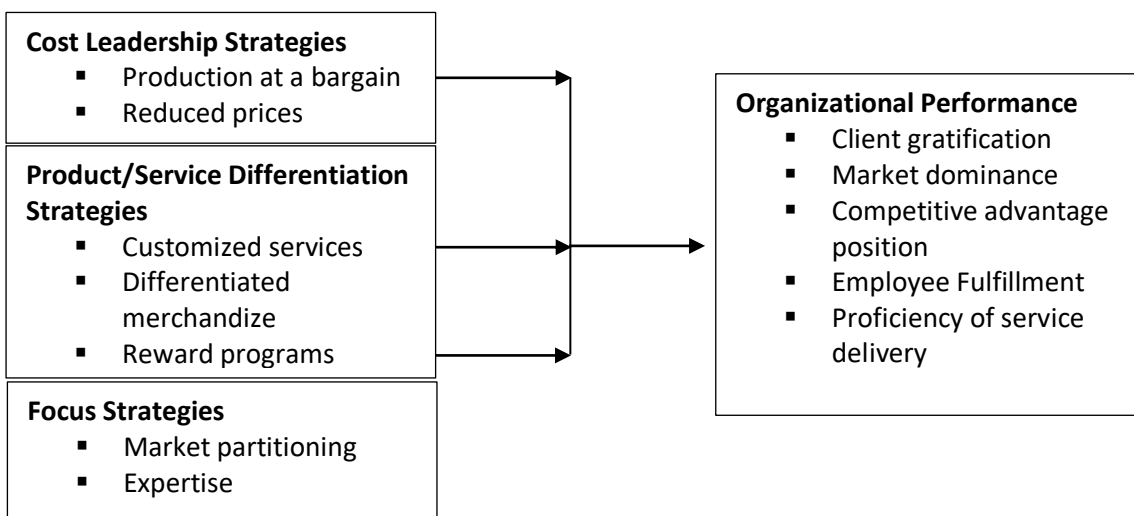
**Cost Leadership Strategies**
- Production at a bargain
- Reduced prices

**Product/Service Differentiation Strategies**
- Customized services
- Differentiated merchandize
- Reward programs

**Focus Strategies**
- Market partitioning
- Expertise

**Organizational Performance**
- Client gratification
- Market dominance
- Competitive advantage position
- Employee Fulfillment
- Proficiency of service delivery